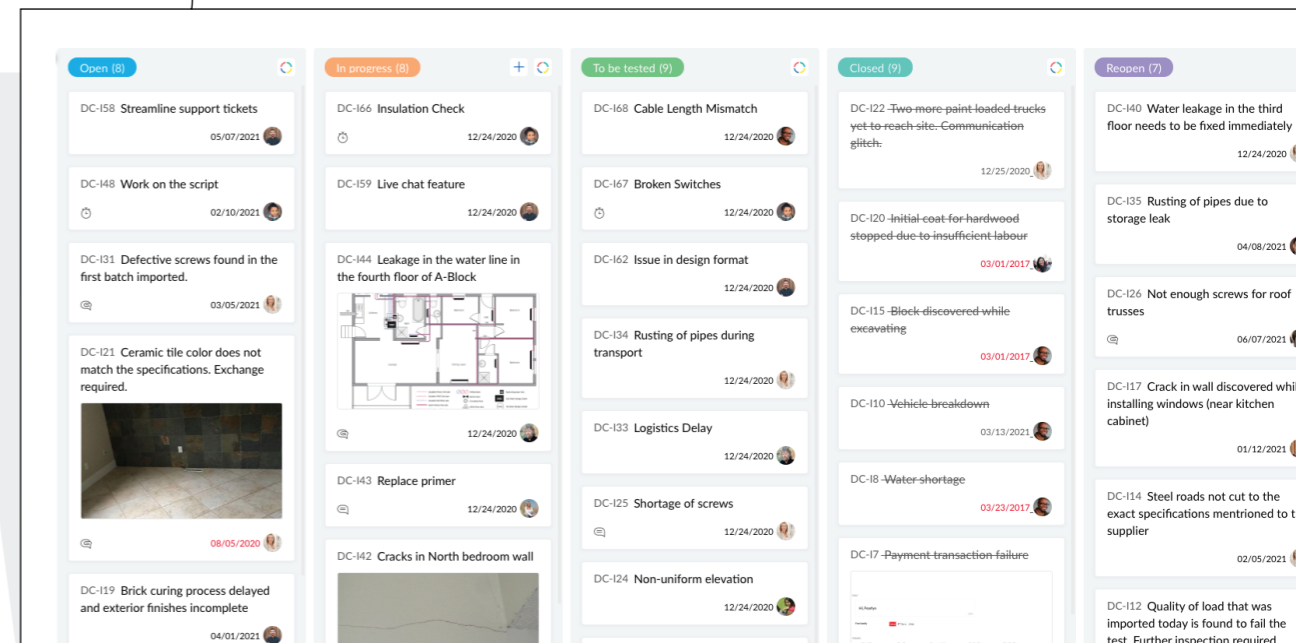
Open (8)

DC-I58 Streamline support tickets
05/07/2021

DC-I48 Work on the script
02/10/2021

DC-I31 Defective screws found in the first batch imported.
03/05/2021

DC-I21 Ceramic tile color does not match the specifications. Exchange required.
08/05/2020

DC-I19 Brick curing process delayed and exterior finishes incomplete
04/01/2021

In progress (8)

DC-I66 Insulation Check
12/24/2020

DC-I59 Live chat feature
12/24/2020

DC-I44 Leakage in the water line in the fourth floor of A-Block
12/24/2020

DC-I43 Replace primer
12/24/2020

DC-I42 Cracks in North bedroom wall

To be tested (9)

DC-I68 Cable Length Mismatch
12/24/2020

DC-I67 Broken Switches
12/24/2020

DC-I62 Issue in design format
12/24/2020

DC-I34 Rusting of pipes during transport
12/24/2020

DC-I33 Logistics Delay
12/24/2020

DC-I25 Shortage of screws
12/24/2020

DC-I24 Non-uniform elevation
12/24/2020

Closed (9)

DC-I22 ~~Two more paint loaded trucks yet to reach site. Communication glitch.~~
12/25/2020

DC-I20 ~~Initial coat for hardwood stopped due to insufficient labour~~
03/01/2017

DC-I15 ~~Block discovered while excavating~~
03/01/2017

DC-I10 ~~Vehicle breakdown~~
03/13/2021

DC-I8 ~~Water shortage~~
03/23/2017

DC-I7 ~~Payment transaction failure~~

Reopen (7)

DC-I40 Water leakage in the third floor needs to be fixed immediately
12/24/2020

DC-I35 Rusting of pipes due to storage leak
04/08/2021

DC-I26 Not enough screws for roof trusses
06/07/2021

DC-I17 Crack in wall discovered whil installing windows (near kitchen cabinet)
01/12/2021

DC-I14 Steel roads not cut to the exact specifications mentrioned to t supplier
02/05/2021

DC-I12 Quality of load that was imported today is found to fail the test. Further inspection required